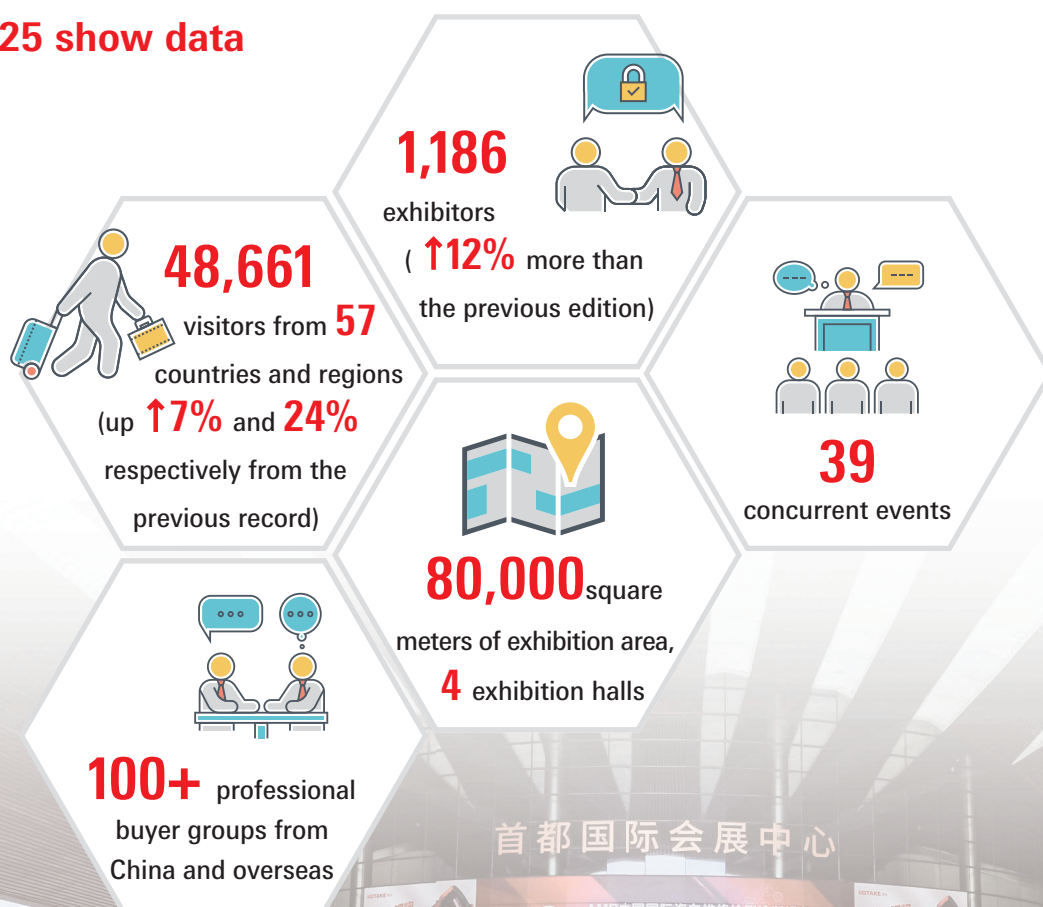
25 show data

1,186
exhibitors
( ↑12% more than the previous edition)

48,661
visitors from 57 countries and regions
(up ↑7% and 24% respectively from the previous record)

39
concurrent events

80,000square meters of exhibition area,
4 exhibition halls

100+ professional buyer groups from China and overseas

首都国际会展中心